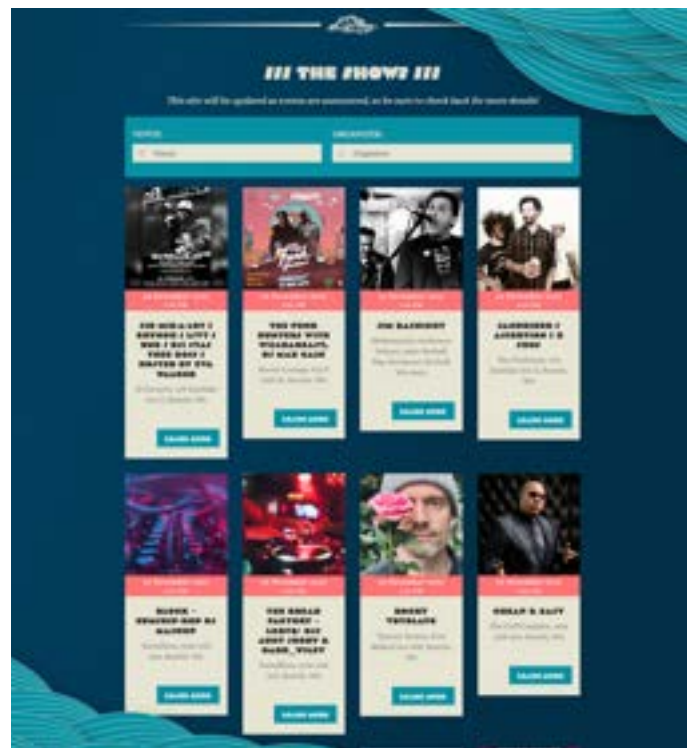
!!! THE SHOWS !!!

[This site will be updated as events are announced, so be sure to check back for more details]

VENUE

Venue

ORGANIZER

Organizer

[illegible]

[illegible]

LEARN MORE

THE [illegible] BROTHERS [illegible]

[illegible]

LEARN MORE

JOE BACHMAN

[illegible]

LEARN MORE

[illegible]

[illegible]

LEARN MORE

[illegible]

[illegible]

LEARN MORE

THE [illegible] FACTORY

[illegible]

LEARN MORE

BRENT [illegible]

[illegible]

LEARN MORE

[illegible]

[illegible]

LEARN MORE